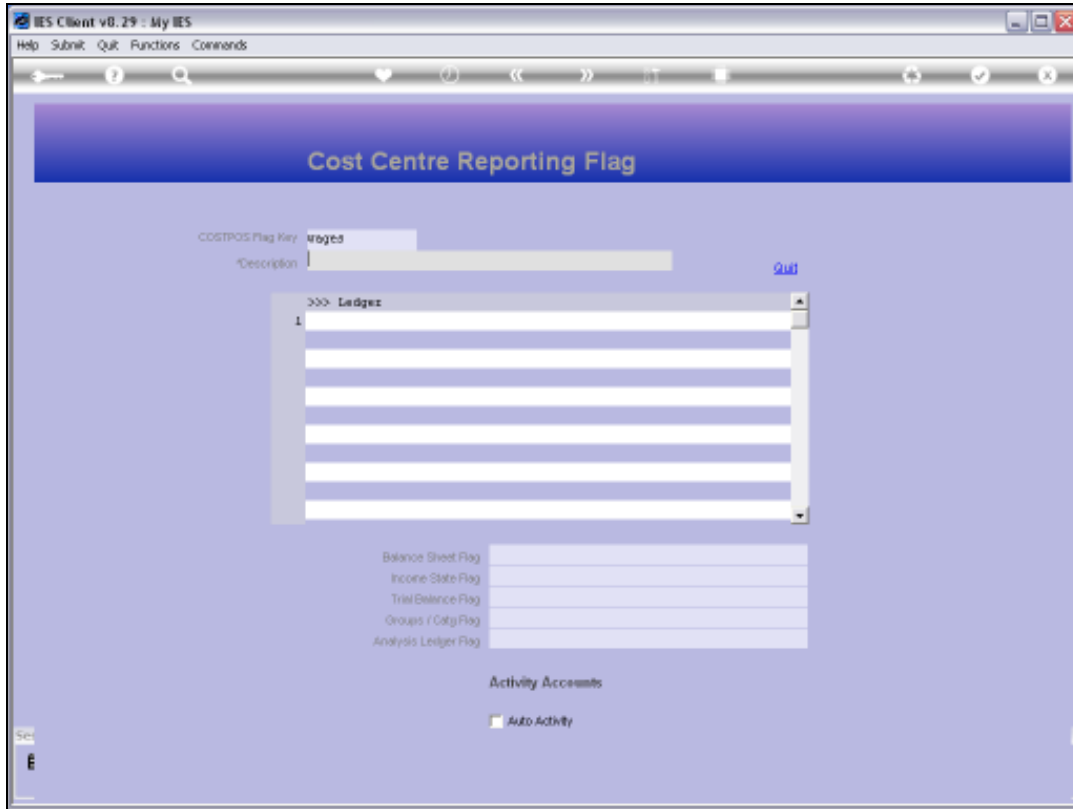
IES Client v8.29 : My IES

Help Submit Quit Functions Commands

Cost Centre Reporting Flag

COSTPOS Flag Key wages

*Description

Quit

>>> Ledger

1

Balance Sheet Flag

Income State Flag

Trial Balance Flag

Groups / Catg Flag

Analysis Ledger Flag

Activity Accounts

Auto Activity

Se

E